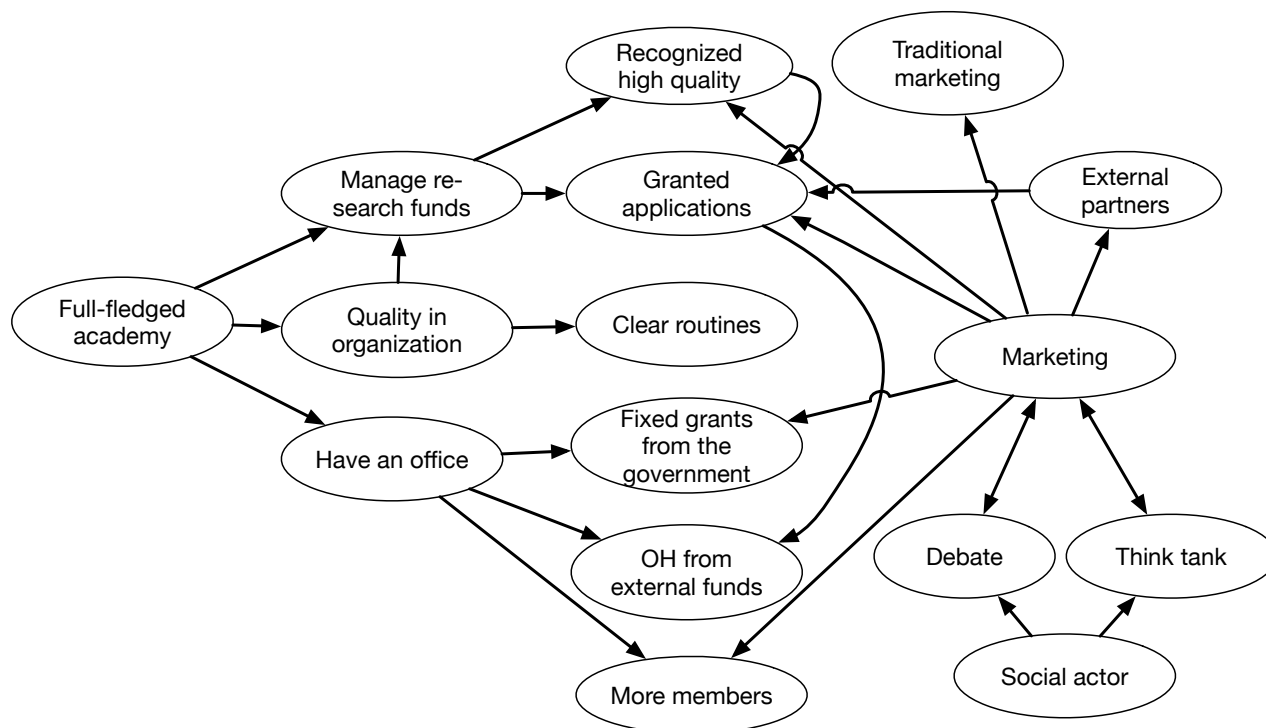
Recognized high quality

Traditional marketing

Manage research funds

Granted applications

External partners

Full-fledged academy

Quality in organization

Clear routines

Marketing

Have an office

Fixed grants from the government

OH from external funds

Debate

Think tank

Social actor

More members